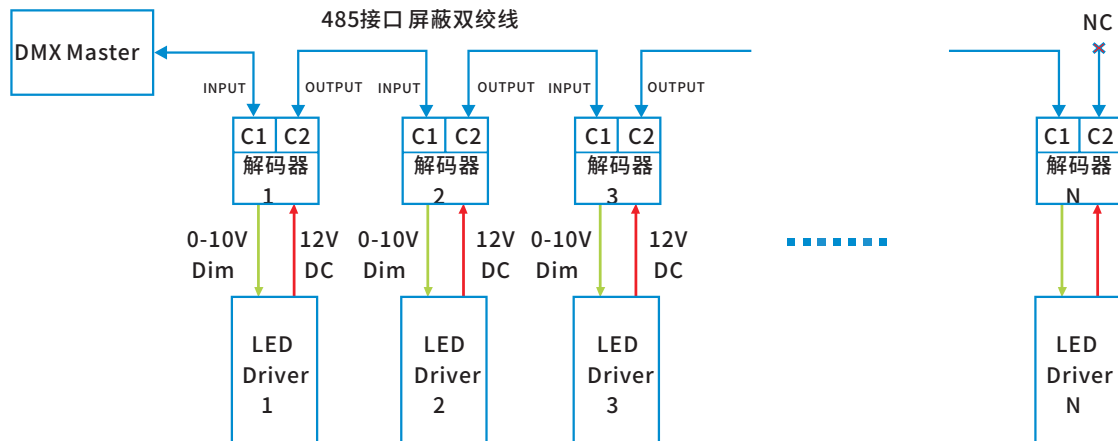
485接口 屏蔽双绞线

NC

DMX Master

INPUT OUTPUT INPUT OUTPUT INPUT OUTPUT

C1 C2 解码器 1

C1 C2 解码器 2

C1 C2 解码器 3

C1 C2 解码器 N

0-10V Dim 12V DC 0-10V Dim 12V DC 0-10V Dim 12V DC

LED Driver 1

LED Driver 2

LED Driver 3

LED Driver N